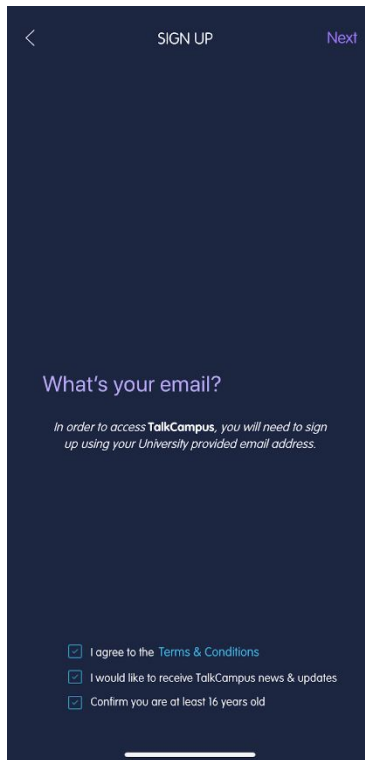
SIGN UP

Next

What's your email?

In order to access TalkCampus, you will need to sign up using your University provided email address.

I agree to the Terms & Conditions

I would like to receive TalkCampus news & updates

Confirm you are at least 16 years old